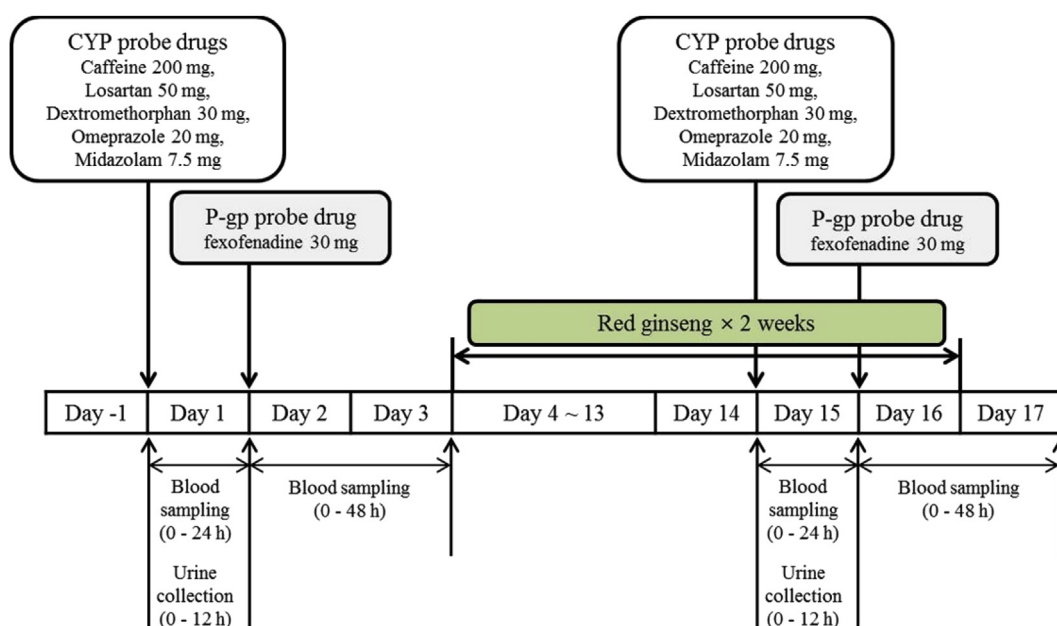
CYP probe drugs
Caffeine 200 mg,
Losartan 50 mg,
Dextromethorphan 30 mg,
Omeprazole 20 mg,
Midazolam 7.5 mg

P-gp probe drug
fexofenadine 30 mg

CYP probe drugs
Caffeine 200 mg,
Losartan 50 mg,
Dextromethorphan 30 mg,
Omeprazole 20 mg,
Midazolam 7.5 mg

P-gp probe drug
fexofenadine 30 mg

Red ginseng × 2 weeks

| Day -1 | Day 1 | Day 2 | Day 3 | Day 4 ~ 13 | Day 14 | Day 15 | Day 16 | Day 17 |
|---|---|---|---|---|---|---|---|---|

Blood sampling (0 - 24 h)

Urine collection (0 - 12 h)

Blood sampling (0 - 48 h)

Blood sampling (0 - 24 h)

Urine collection (0 - 12 h)

Blood sampling (0 - 48 h)